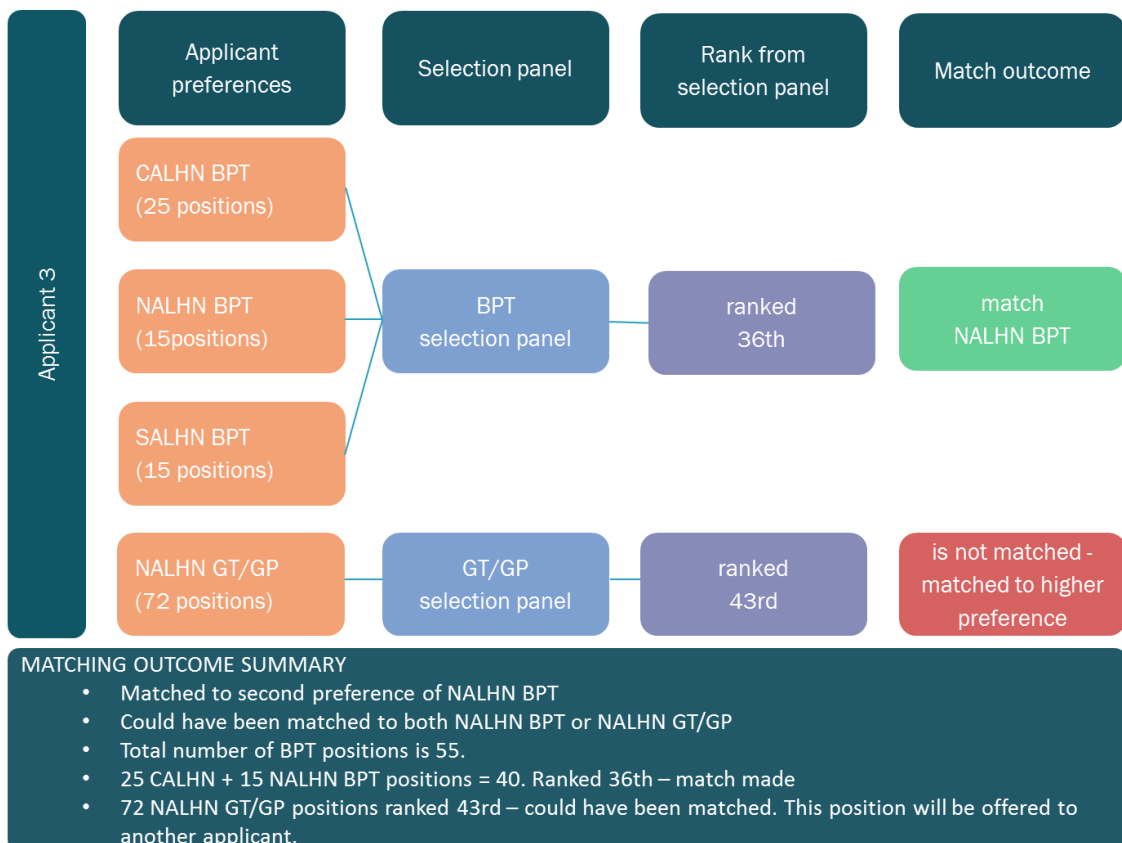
Applicant 3

Applicant preferences

Selection panel

Rank from selection panel

Match outcome

CALHN BPT (25 positions)

NALHN BPT (15positions)

SALHN BPT (15 positions)

BPT selection panel

ranked 36th

match NALHN BPT

NALHN GT/GP (72 positions)

GT/GP selection panel

ranked 43rd

is not matched - matched to higher preference

MATCHING OUTCOME SUMMARY
• Matched to second preference of NALHN BPT
• Could have been matched to both NALHN BPT or NALHN GT/GP
• Total number of BPT positions is 55.
• 25 CALHN + 15 NALHN BPT positions = 40. Ranked 36th – match made
• 72 NALHN GT/GP positions ranked 43rd – could have been matched. This position will be offered to another applicant.